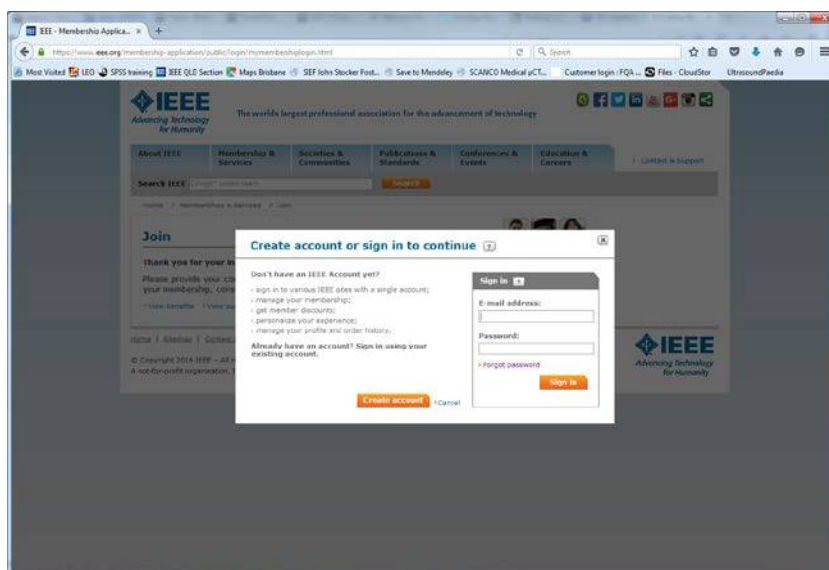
IEEE - Membership Applica... × +

https://www.ieee.org/membership-application/public/login/mymembershiplogin.html

Search

Most Visited LEO SPSS training IEEE QLD Section Maps Brisbane SEF John Stocker Post... Save to Mendeley SCANCO Medical µCT... Customer login : FQA ... Files - CloudStor UltrasoundPaedia

IEEE
Advancing Technology for Humanity

The world's largest professional association for the advancement of technology

About IEEE | Membership & Services | Societies & Communities | Publications & Standards | Conferences & Events | Education & Careers | Contact & Support

Search IEEE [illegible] Search

Home / Membership & Services / Join

Join

Thank you for your in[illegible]

Please provide your co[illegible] your membership, cons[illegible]

View benefits View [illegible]

Home | Sitemap | Contact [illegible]

© Copyright 2016 IEEE – All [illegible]
A not-for-profit organization, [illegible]

IEEE
Advancing Technology for Humanity

Create account or sign in to continue

Don't have an IEEE Account yet?

- sign in to various IEEE sites with a single account;
- manage your membership;
- get member discounts;
- personalize your experience;
- manage your profile and order history.

Already have an account? Sign in using your existing account.

Create account Cancel

Sign in

E-mail address:

Password:

Forgot password

Sign in